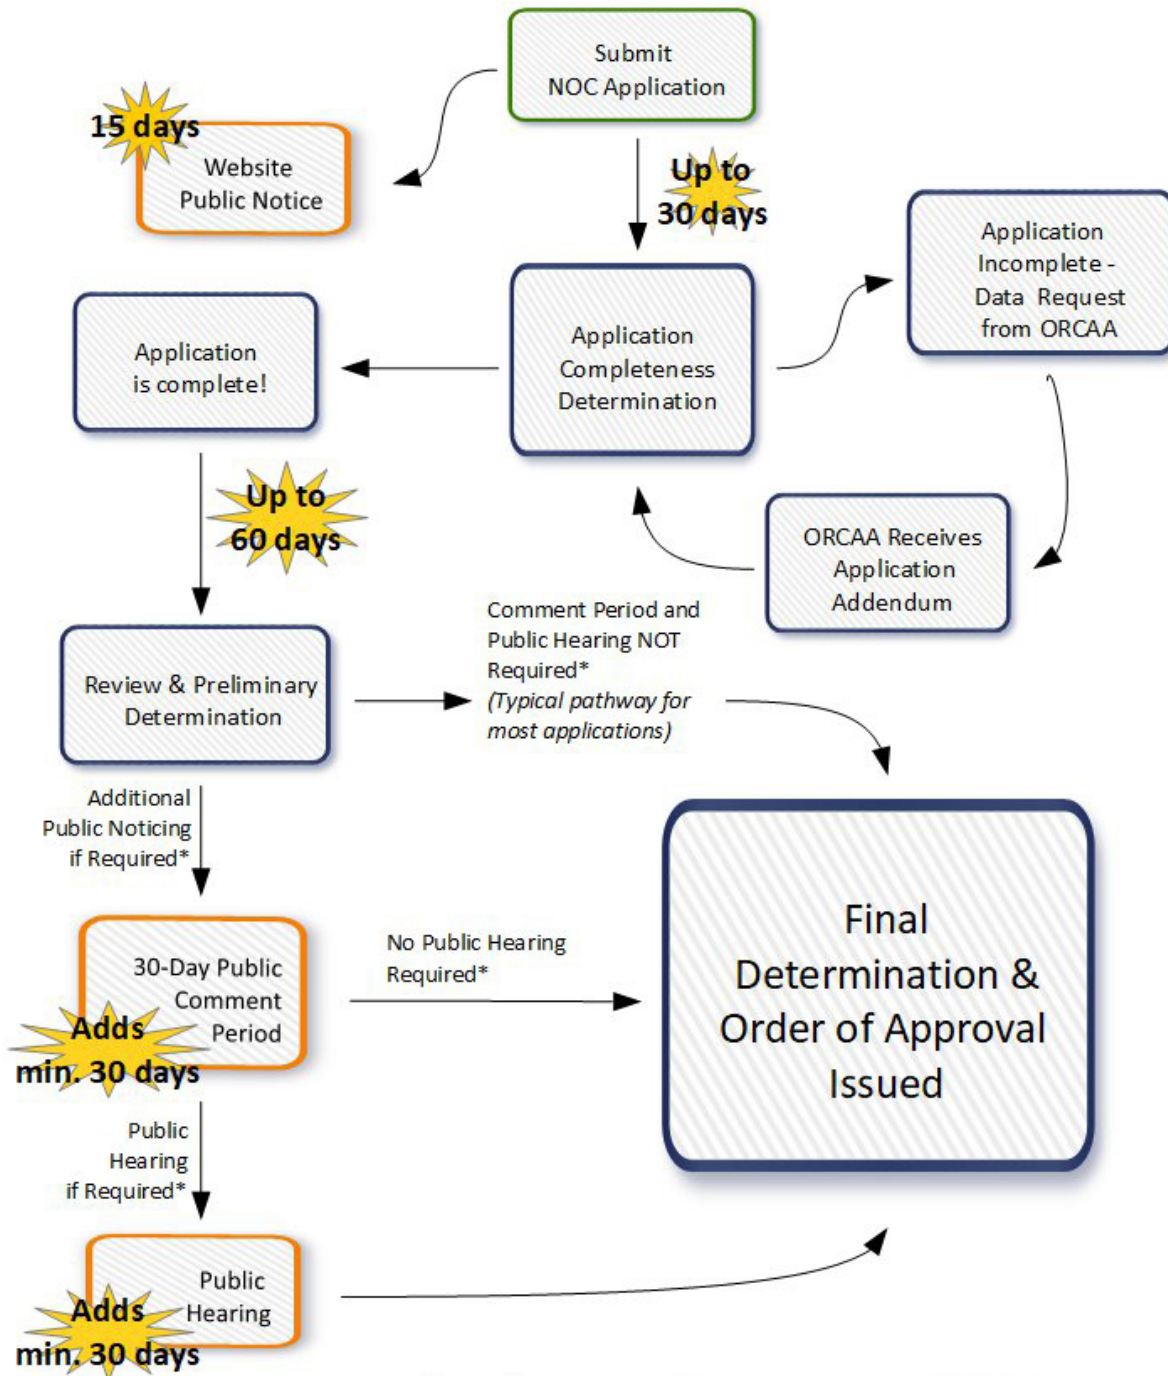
Submit NOC Application

15 days

Website Public Notice

Up to 30 days

Application Incomplete - Data Request from ORCAA

Application is complete!

Application Completeness Determination

Up to 60 days

ORCAA Receives Application Addendum

Comment Period and Public Hearing NOT Required*
(Typical pathway for most applications)

Review & Preliminary Determination

Additional Public Noticing if Required*

30-Day Public Comment Period

Adds min. 30 days

No Public Hearing Required*

Final Determination & Order of Approval Issued

Public Hearing if Required*

Public Hearing

Adds min. 30 days